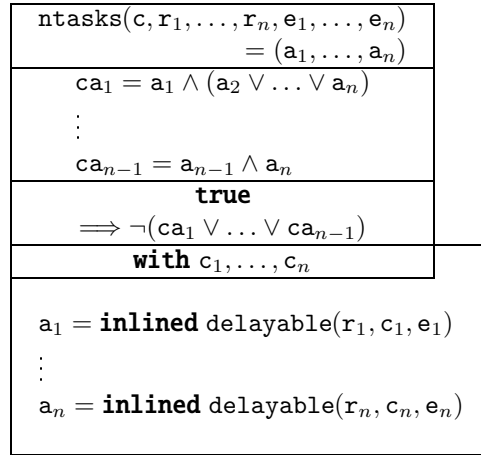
$\mathtt{ntasks}(\mathtt{c}, \mathtt{r}_1, \ldots, \mathtt{r}_n, \mathtt{e}_1, \ldots, \mathtt{e}_n) = (\mathtt{a}_1, \ldots, \mathtt{a}_n)$

$\mathtt{ca}_1 = \mathtt{a}_1 \wedge (\mathtt{a}_2 \vee \ldots \vee \mathtt{a}_n)$

$\vdots$

$\mathtt{ca}_{n-1} = \mathtt{a}_{n-1} \wedge \mathtt{a}_n$

**true**

$\Longrightarrow \neg(\mathtt{ca}_1 \vee \ldots \vee \mathtt{ca}_{n-1})$

**with** $\mathtt{c}_1, \ldots, \mathtt{c}_n$

$\mathtt{a}_1 =$ **inlined** $\mathtt{delayable}(\mathtt{r}_1, \mathtt{c}_1, \mathtt{e}_1)$

$\vdots$

$\mathtt{a}_n =$ **inlined** $\mathtt{delayable}(\mathtt{r}_n, \mathtt{c}_n, \mathtt{e}_n)$